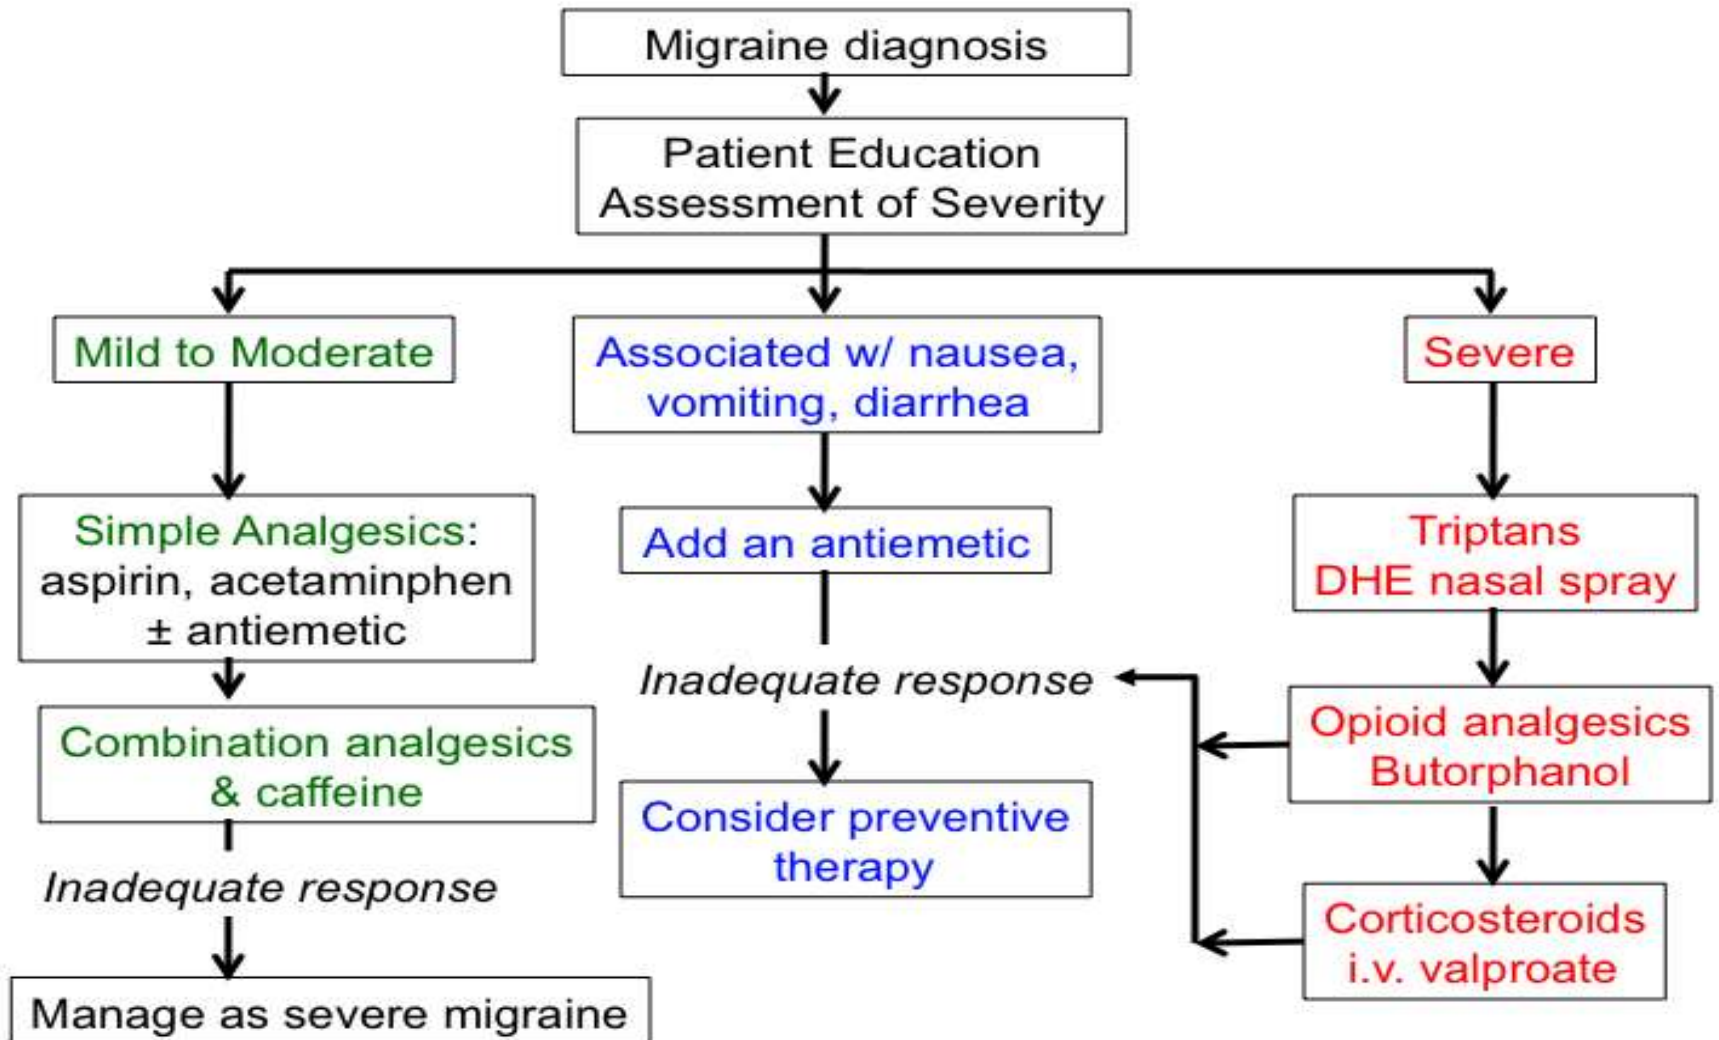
Migraine diagnosis

Patient Education
Assessment of Severity

Mild to Moderate

Simple Analgesics:
aspirin, acetaminphen
$\pm$ antiemetic

Combination analgesics
& caffeine

Inadequate response

Manage as severe migraine

Associated w/ nausea, vomiting, diarrhea

Add an antiemetic

Inadequate response

Consider preventive therapy

Severe

Triptans
DHE nasal spray

Opioid analgesics
Butorphanol

Corticosteroids
i.v. valproate